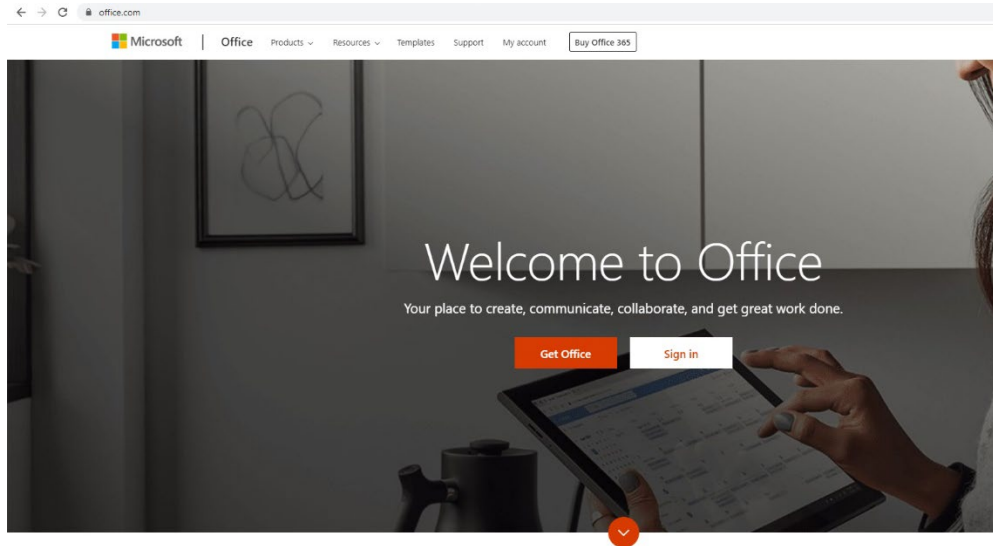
office.com

Microsoft | Office Products Resources Templates Support My account Buy Office 365

Welcome to Office

Your place to create, communicate, collaborate, and get great work done.

Get Office Sign in